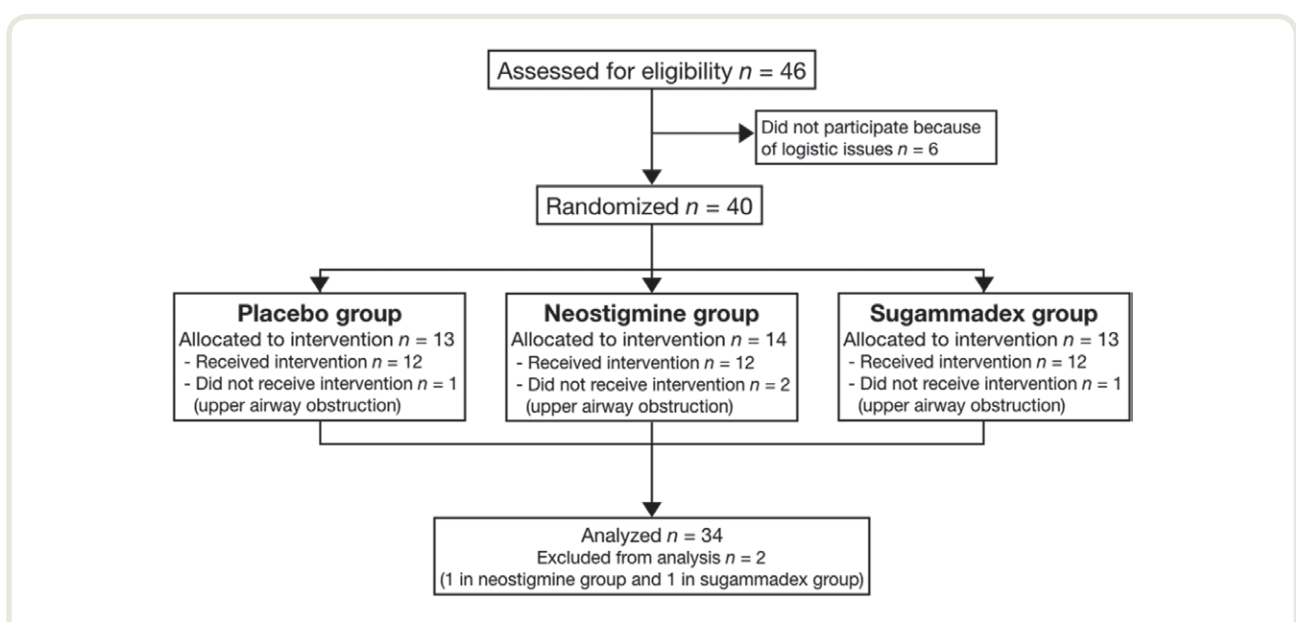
Assessed for eligibility $n = 46$

Did not participate because of logistic issues $n = 6$

Randomized $n = 40$

**Placebo group**
Allocated to intervention $n = 13$
- Received intervention $n = 12$
- Did not receive intervention $n = 1$ (upper airway obstruction)

**Neostigmine group**
Allocated to intervention $n = 14$
- Received intervention $n = 12$
- Did not receive intervention $n = 2$ (upper airway obstruction)

**Sugammadex group**
Allocated to intervention $n = 13$
- Received intervention $n = 12$
- Did not receive intervention $n = 1$ (upper airway obstruction)

Analyzed $n = 34$
Excluded from analysis $n = 2$
(1 in neostigmine group and 1 in sugammadex group)